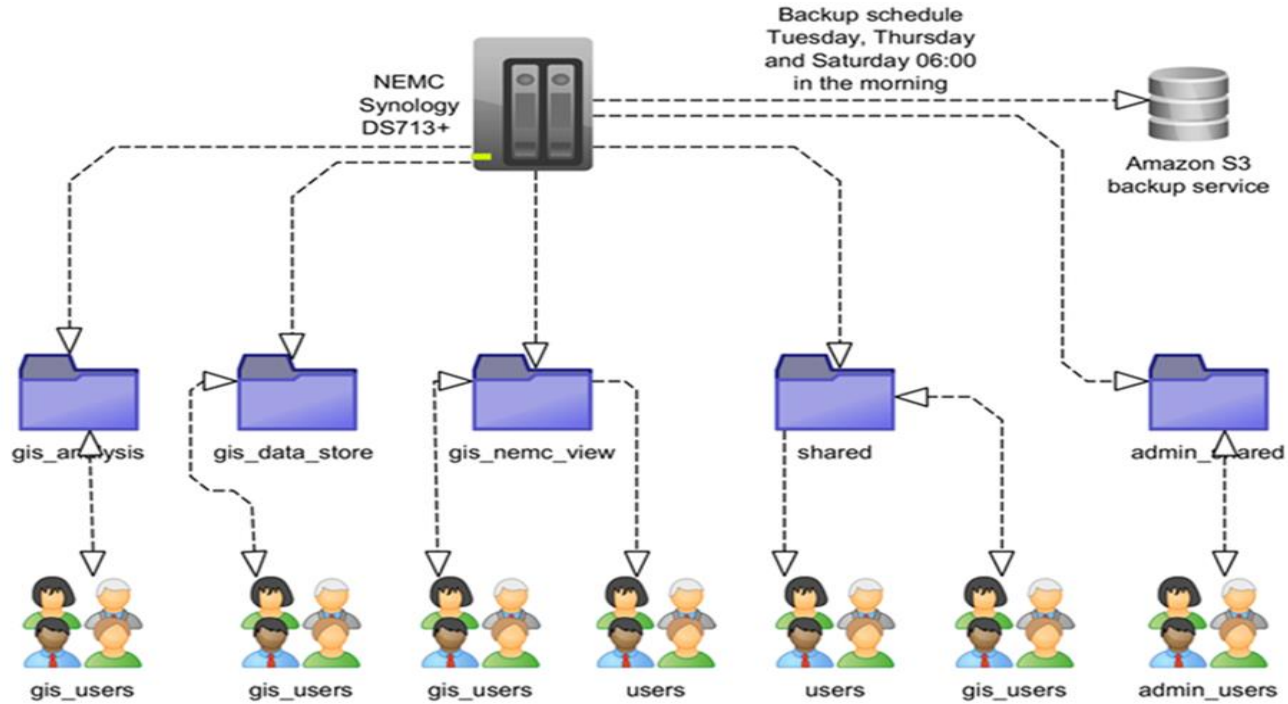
Backup schedule Tuesday, Thursday and Saturday 06:00 in the morning

NEMC Synology DS713+

Amazon S3 backup service

gis_an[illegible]ysis

gis_data_store

gis_nemc_view

shared

admin_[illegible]ared

gis_users

gis_users

gis_users

users

users

gis_users

admin_users